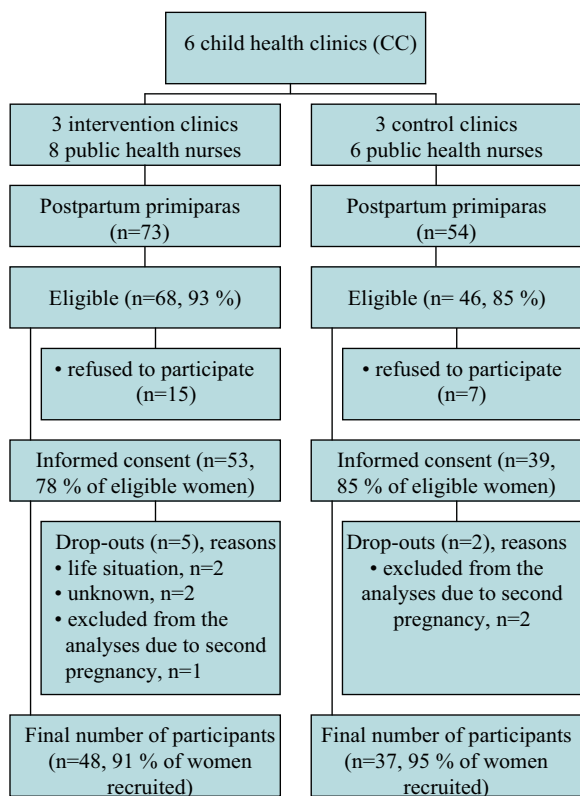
6 child health clinics (CC)

3 intervention clinics
8 public health nurses

Postpartum primiparas
(n=73)

Eligible (n=68, 93 %)

• refused to participate
(n=15)

Informed consent (n=53, 78 % of eligible women)

Drop-outs (n=5), reasons
• life situation, n=2
• unknown, n=2
• excluded from the analyses due to second pregnancy, n=1

Final number of participants (n=48, 91 % of women recruited)

3 control clinics
6 public health nurses

Postpartum primiparas
(n=54)

Eligible (n= 46, 85 %)

• refused to participate
(n=7)

Informed consent (n=39, 85 % of eligible women)

Drop-outs (n=2), reasons
• excluded from the analyses due to second pregnancy, n=2

Final number of participants (n=37, 95 % of women recruited)